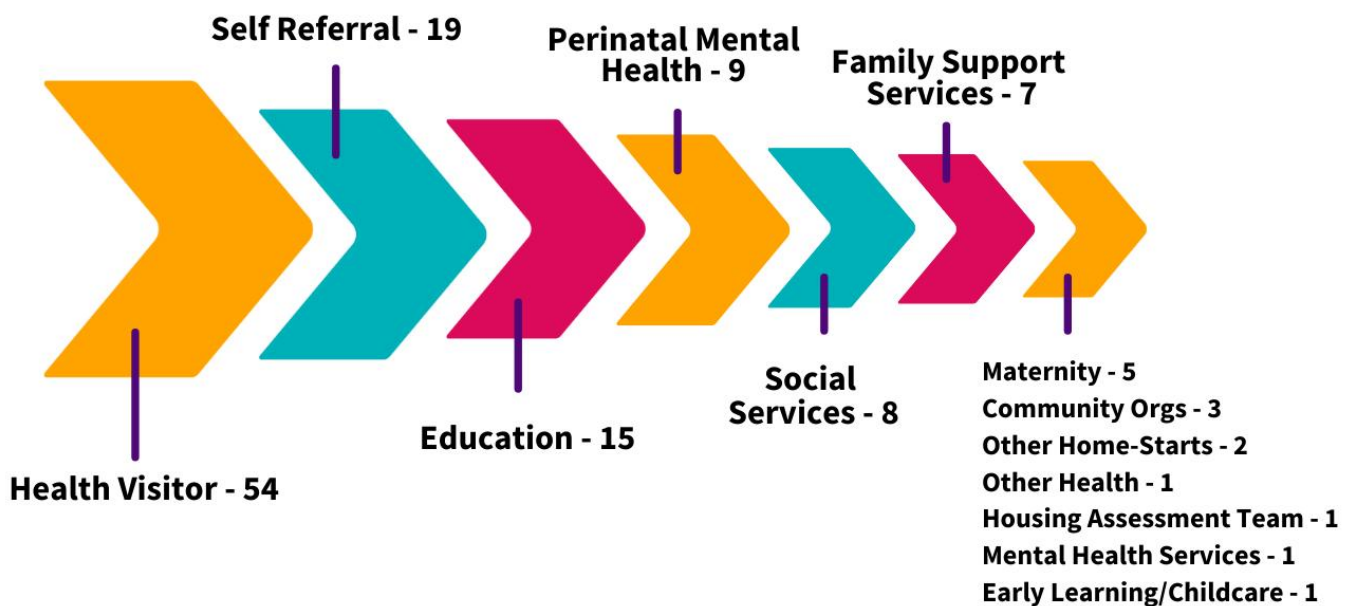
Health Visitor - 54

Self Referral - 19

Education - 15

Perinatal Mental Health - 9

Social Services - 8

Family Support Services - 7

Maternity - 5
Community Orgs - 3
Other Home-Starts - 2
Other Health - 1
Housing Assessment Team - 1
Mental Health Services - 1
Early Learning/Childcare - 1